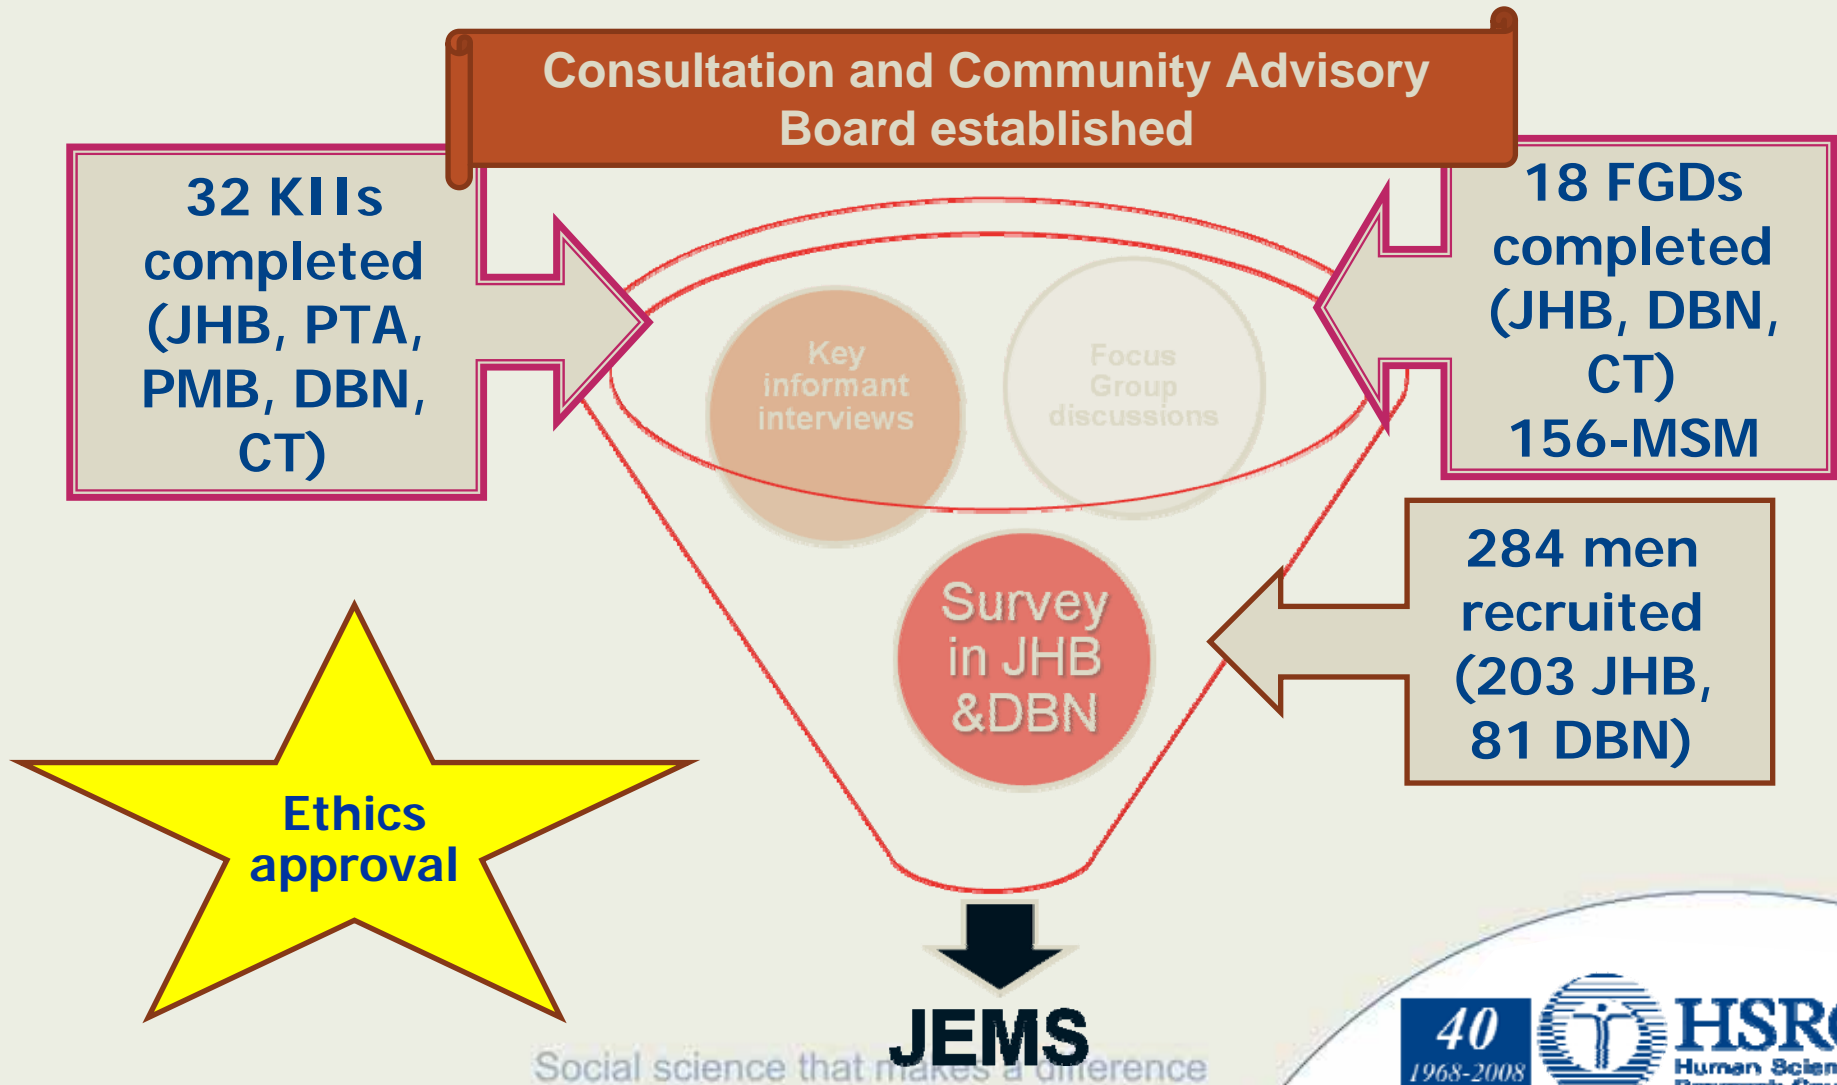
Consultation and Community Advisory Board established

32 KIIs completed (JHB, PTA, PMB, DBN, CT)

Key informant interviews

Focus Group discussions

18 FGDs completed (JHB, DBN, CT) 156-MSM

Survey in JHB &DBN

284 men recruited (203 JHB, 81 DBN)

Ethics approval

JEMS

Social science that makes a difference

40 1968-2008

HSRC Human Scien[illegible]